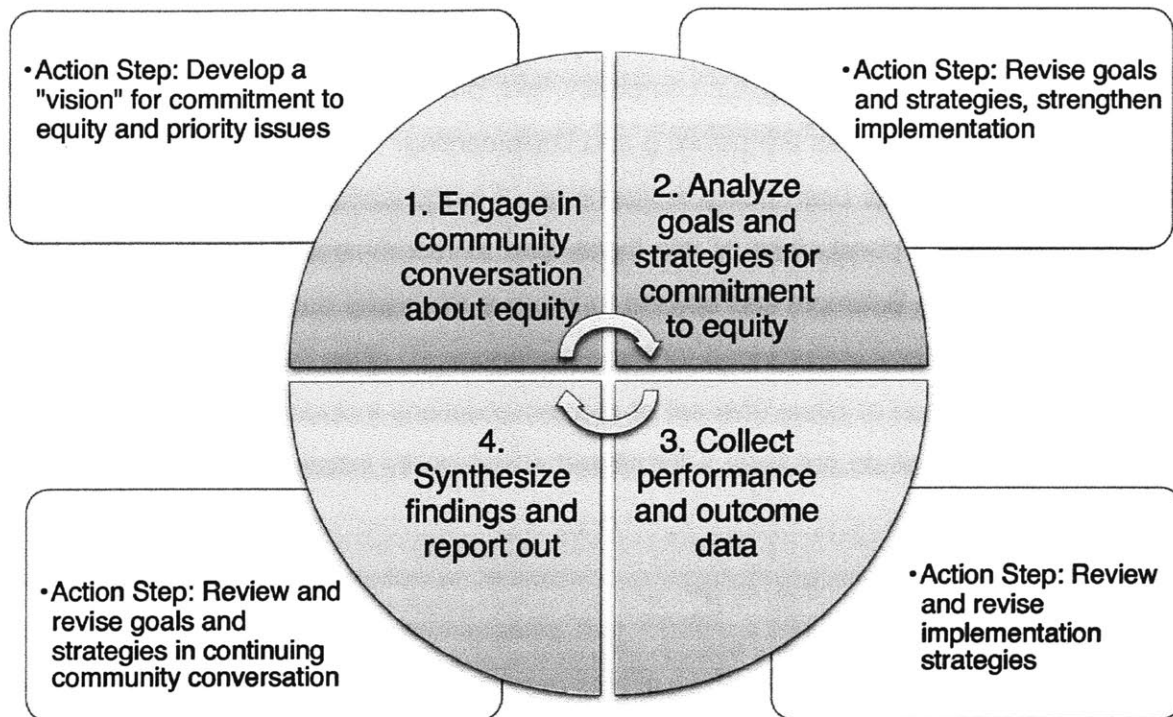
• Action Step: Develop a "vision" for commitment to equity and priority issues

• Action Step: Revise goals and strategies, strengthen implementation

1. Engage in community conversation about equity

2. Analyze goals and strategies for commitment to equity

4. Synthesize findings and report out

3. Collect performance and outcome data

• Action Step: Review and revise goals and strategies in continuing community conversation

• Action Step: Review and revise implementation strategies